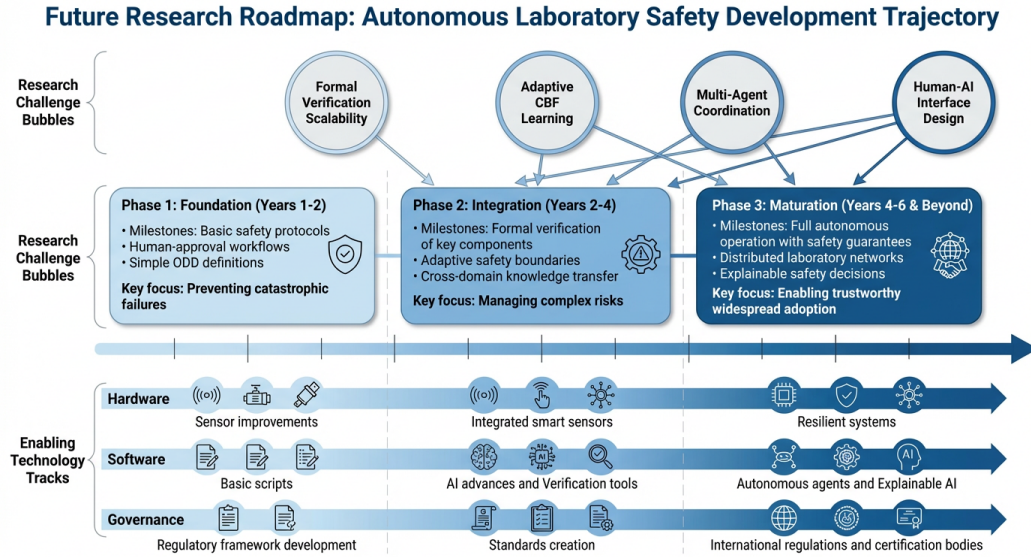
Future Research Roadmap: Autonomous Laboratory Safety Development Trajectory

Research Challenge Bubbles

Formal Verification Scalability

Adaptive CBF Learning

Multi-Agent Coordination

Human-AI Interface Design

Research Challenge Bubbles

Phase 1: Foundation (Years 1-2)

• Milestones: Basic safety protocols
• Human-approval workflows
• Simple ODD definitions

Key focus: Preventing catastrophic failures

Phase 2: Integration (Years 2-4)

• Milestones: Formal verification of key components
• Adaptive safety boundaries
• Cross-domain knowledge transfer

Key focus: Managing complex risks

Phase 3: Maturation (Years 4-6 & Beyond)

• Milestones: Full autonomous operation with safety guarantees
• Distributed laboratory networks
• Explainable safety decisions

Key focus: Enabling trustworthy widespread adoption

Enabling Technology Tracks

Hardware

Sensor improvements

Integrated smart sensors

Resilient systems

Software

AI

Basic scripts

AI advances and Verification tools

Autonomous agents and Explainable AI

Governance

Regulatory framework development

Standards creation

International regulations and certification bodies